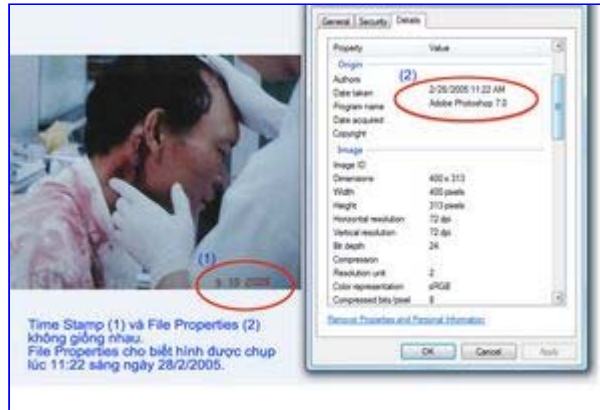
General | Security | Details

| Property | Value |
|---|---|
| Origin | |
| Authors | |
| Date taken | 2/28/2005 11:22 AM |
| Program name | Adobe Photoshop 7.0 |
| Date acquired | |
| Copyright | |
| Image | |
| Image ID | |
| Dimensions | 400 x 313 |
| Width | 400 pixels |
| Height | 313 pixels |
| Horizontal resolution | 72 dpi |
| Vertical resolution | 72 dpi |
| Bit depth | 24 |
| Compression | |
| Resolution unit | 2 |
| Color representation | sRGB |
| Compressed bits/pixel | 8 |

(2)

(1)

3 10 2005

Remove Properties and Personal Information

OK Cancel Apply

Time Stamp (1) và File Properties (2) không giống nhau.
File Properties cho biết hình được chụp lúc 11:22 sáng ngày 28/2/2005.